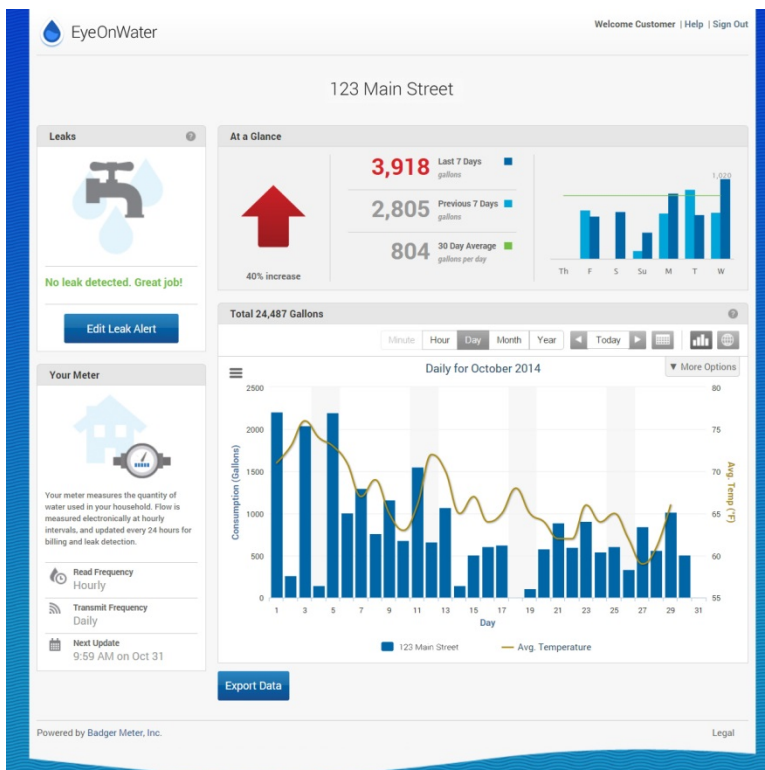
EyeOnWater

Welcome Customer | Help | Sign Out

123 Main Street

Leaks

No leak detected. Great job!

Edit Leak Alert

Your Meter

Your meter measures the quantity of water used in your household. Flow is measured electronically at hourly intervals, and updated every 24 hours for billing and leak detection.

Read Frequency
Hourly

Transmit Frequency
Daily

Next Update
9:59 AM on Oct 31

At a Glance

40% increase

3,918 Last 7 Days gallons

2,805 Previous 7 Days gallons

804 30 Day Average gallons per day

1,020

Th F S Su M T W

Total 24,487 Gallons

Minute Hour Day Month Year Today

▼ More Options

Daily for October 2014

Consumption (Gallons)

2500 2000 1500 1000 500 0

1 3 5 7 9 11 13 15 17 19 21 23 25 27 29 31

Day

Avg. Temp (°F)

80 75 70 65 60 55

123 Main Street Avg. Temperature

Export Data

Powered by Badger Meter, Inc.

Legal